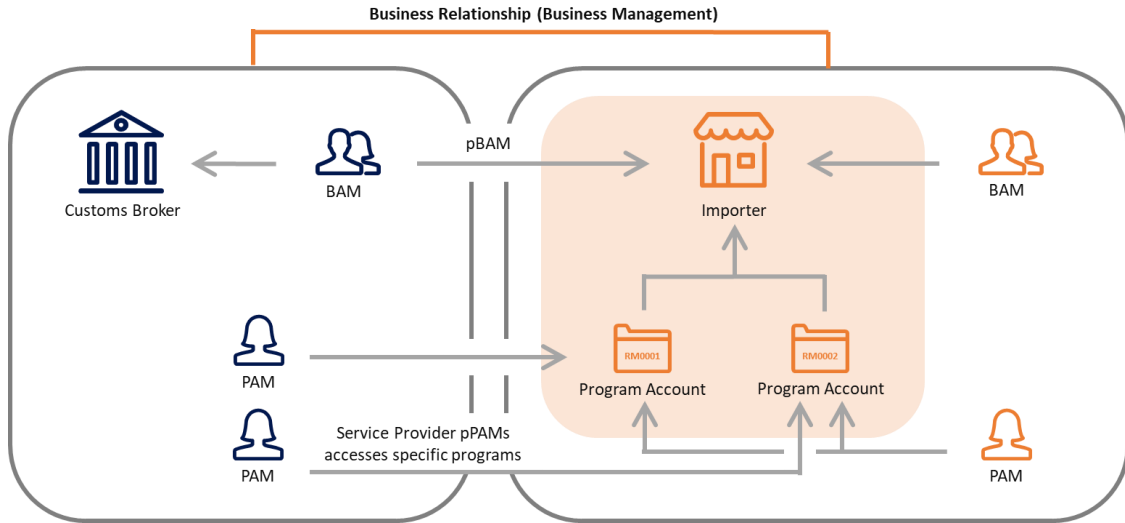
Business Relationship (Business Management)

Customs Broker

BAM

pBAM

Importer

BAM

PAM

RM0001

Program Account

RM0002

Program Account

PAM

Service Provider pPAMs accesses specific programs

PAM